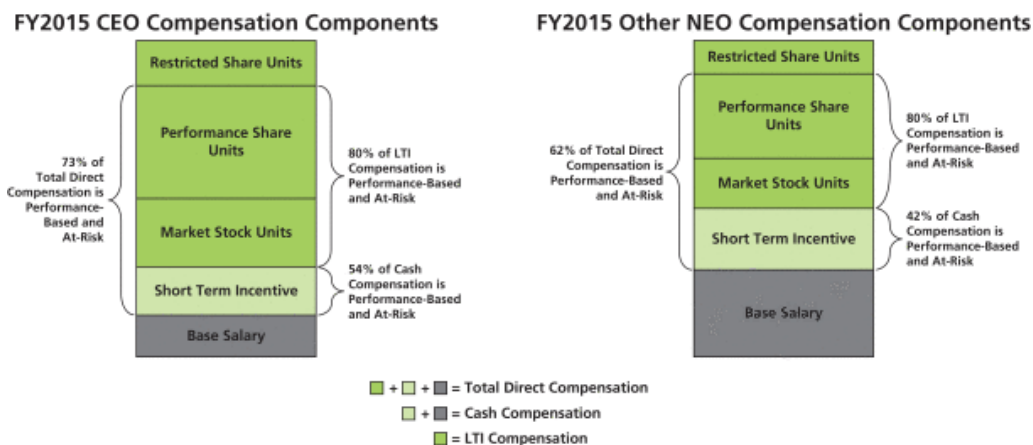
FY2015 CEO Compensation Components

Restricted Share Units

Performance Share Units

Market Stock Units

Short Term Incentive

Base Salary

73% of Total Direct Compensation is Performance-Based and At-Risk

80% of LTI Compensation is Performance-Based and At-Risk

54% of Cash Compensation is Performance-Based and At-Risk

FY2015 Other NEO Compensation Components

Restricted Share Units

Performance Share Units

Market Stock Units

Short Term Incentive

Base Salary

62% of Total Direct Compensation is Performance-Based and At-Risk

80% of LTI Compensation is Performance-Based and At-Risk

42% of Cash Compensation is Performance-Based and At-Risk

+ + = Total Direct Compensation

+ = Cash Compensation

= LTI Compensation